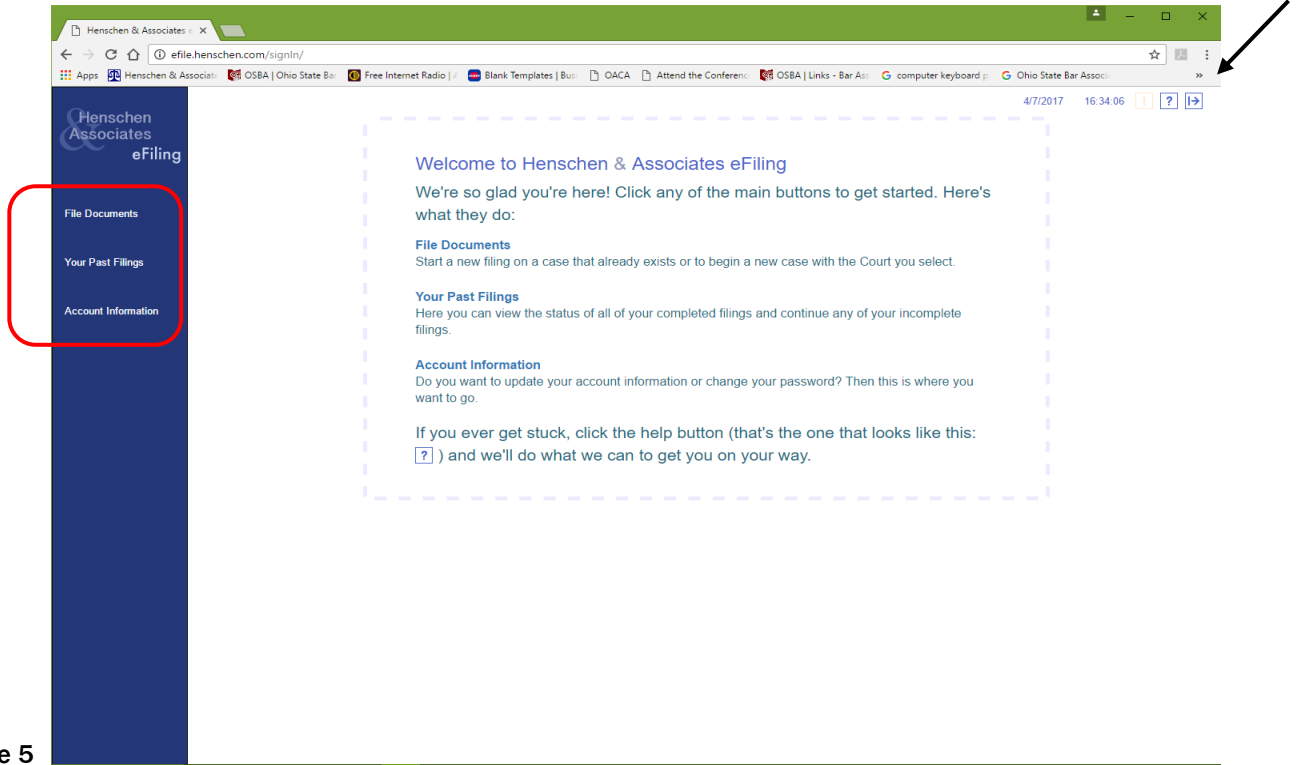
Henschen & Associates e ×

efile.henschen.com/signIn/

Apps Henschen & Associate OSBA | Ohio State Ba Free Internet Radio | Blank Templates | Bus OACA Attend the Conferenc OSBA | Links - Bar As computer keyboard p Ohio State Bar Associ »

4/7/2017 16:34:06 ! ?

Henschen & Associates eFiling

File Documents

Your Past Filings

Account Information

Welcome to Henschen & Associates eFiling

We're so glad you're here! Click any of the main buttons to get started. Here's what they do:

File Documents
Start a new filing on a case that already exists or to begin a new case with the Court you select.

Your Past Filings
Here you can view the status of all of your completed filings and continue any of your incomplete filings.

Account Information
Do you want to update your account information or change your password? Then this is where you want to go.

If you ever get stuck, click the help button (that's the one that looks like this: ? ) and we'll do what we can to get you on your way.

e 5